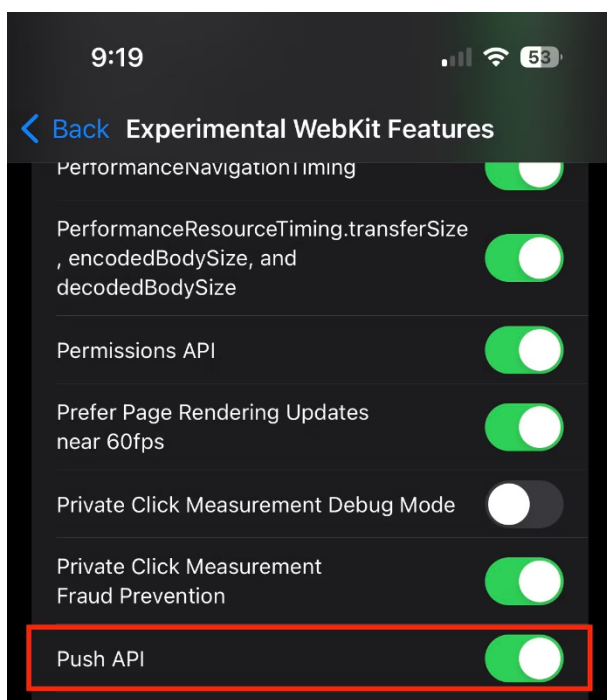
9:19

53

Back Experimental WebKit Features

PerformanceNavigationTiming

PerformanceResourceTiming.transferSize , encodedBodySize, and decodedBodySize

Permissions API

Prefer Page Rendering Updates near 60fps

Private Click Measurement Debug Mode

Private Click Measurement Fraud Prevention

Push API